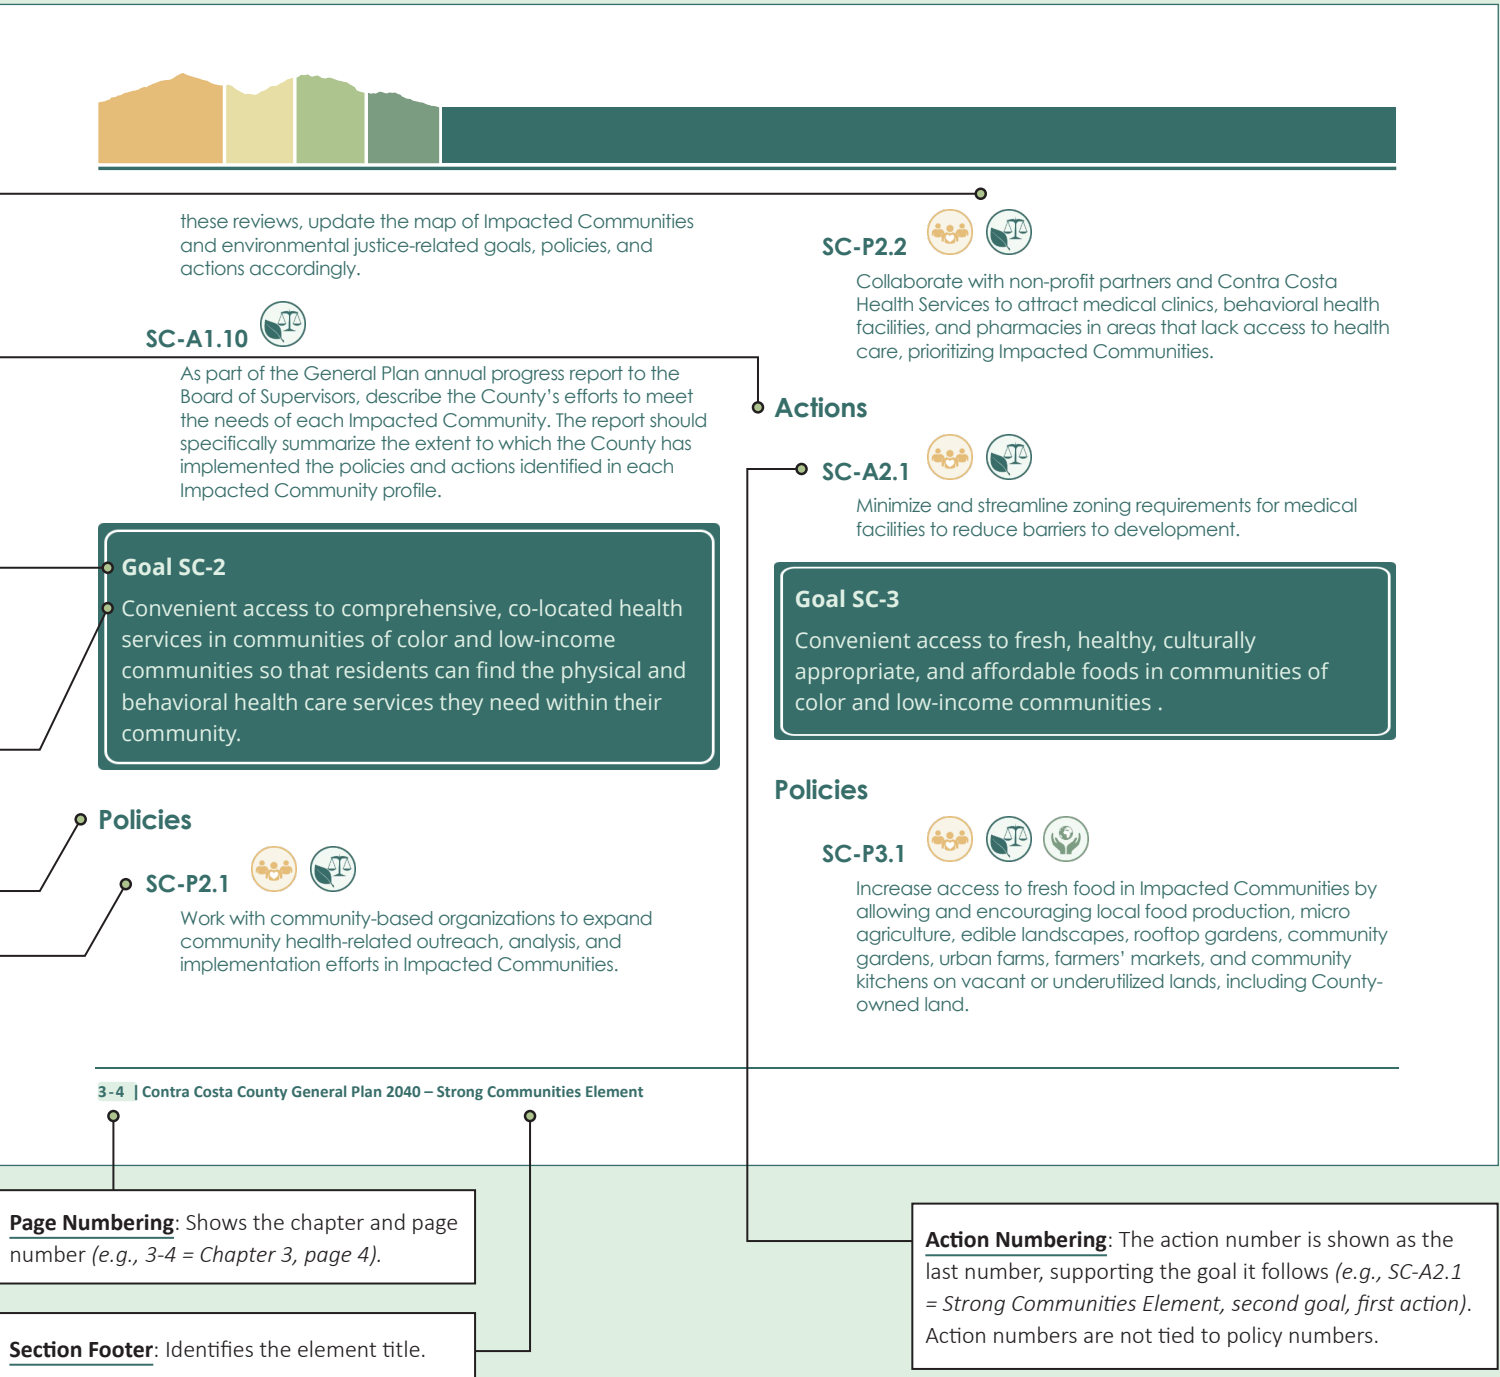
these reviews, update the map of Impacted Communities and environmental justice-related goals, policies, and actions accordingly.

SC-A1.10

As part of the General Plan annual progress report to the Board of Supervisors, describe the County's efforts to meet the needs of each Impacted Community. The report should specifically summarize the extent to which the County has implemented the policies and actions identified in each Impacted Community profile.

Goal SC-2

Convenient access to comprehensive, co-located health services in communities of color and low-income communities so that residents can find the physical and behavioral health care services they need within their community.

Policies

SC-P2.1

Work with community-based organizations to expand community health-related outreach, analysis, and implementation efforts in Impacted Communities.

SC-P2.2

Collaborate with non-profit partners and Contra Costa Health Services to attract medical clinics, behavioral health facilities, and pharmacies in areas that lack access to health care, prioritizing Impacted Communities.

Actions

SC-A2.1

Minimize and streamline zoning requirements for medical facilities to reduce barriers to development.

Goal SC-3

Convenient access to fresh, healthy, culturally appropriate, and affordable foods in communities of color and low-income communities .

Policies

SC-P3.1

Increase access to fresh food in Impacted Communities by allowing and encouraging local food production, micro agriculture, edible landscapes, rooftop gardens, community gardens, urban farms, farmers' markets, and community kitchens on vacant or underutilized lands, including County-owned land.

3-4 | Contra Costa County General Plan 2040 – Strong Communities Element

Page Numbering: Shows the chapter and page number (e.g., 3-4 = Chapter 3, page 4).

Section Footer: Identifies the element title.

Action Numbering: The action number is shown as the last number, supporting the goal it follows (e.g., SC-A2.1 = Strong Communities Element, second goal, first action). Action numbers are not tied to policy numbers.